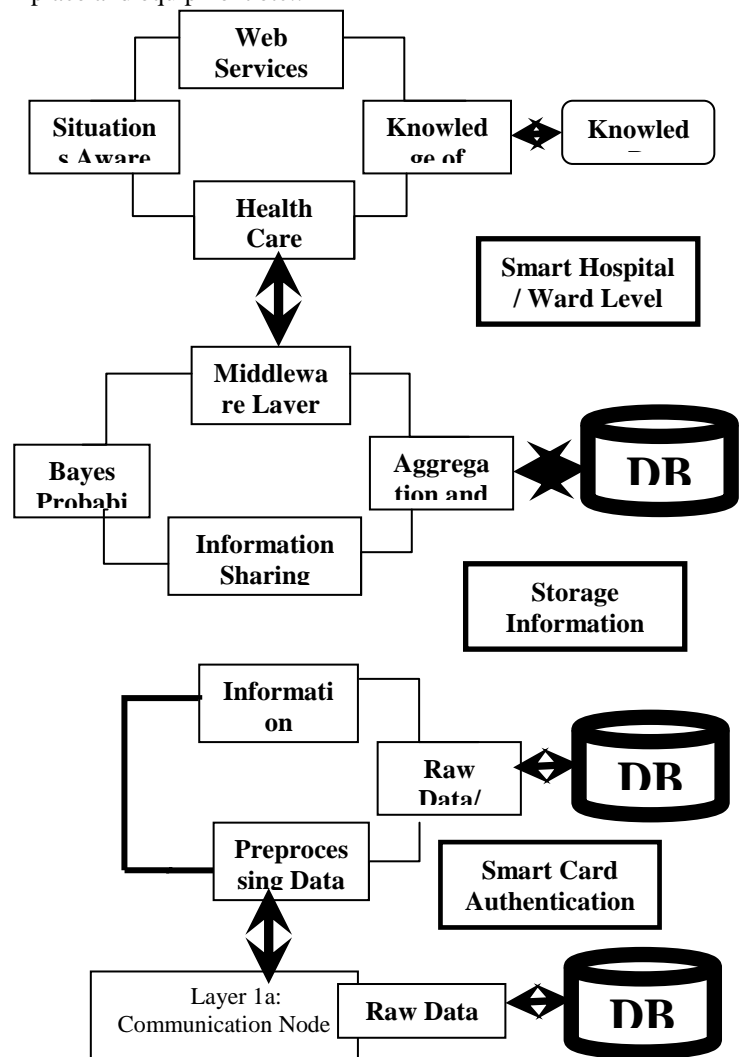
Web Services

Situations Aware

Knowledge of

Knowled

Health Care

Smart Hospital / Ward Level

Middleware Laver

Bayes Probabi

Aggregation and

DB

Information Sharing

Storage Information

Information

Raw Data/

DB

Preprocessing Data

Smart Card Authentication

Layer 1a: Communication Node

Raw Data

DB